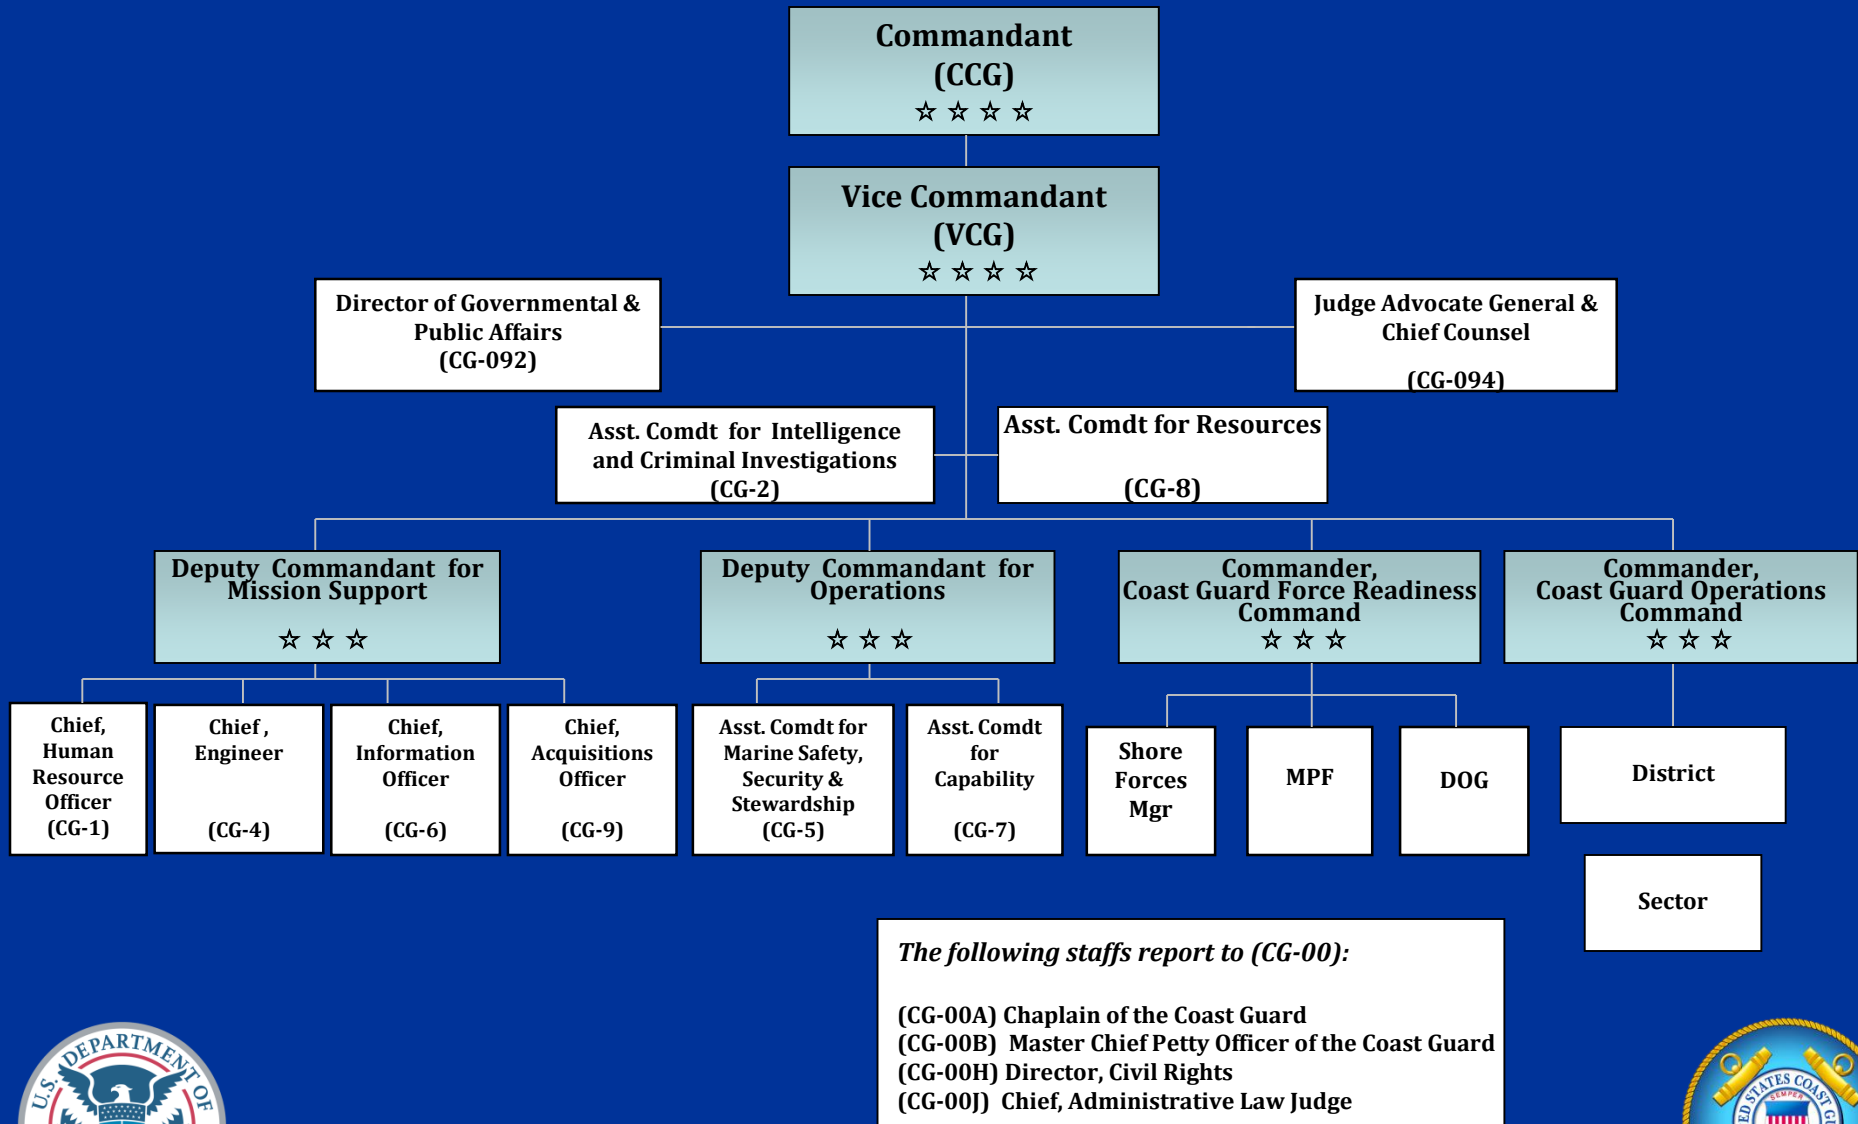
Commandant
(CCG)
☆ ☆ ☆ ☆

Vice Commandant
(VCG)
☆ ☆ ☆ ☆

Director of Governmental & Public Affairs
(CG-092)

Judge Advocate General & Chief Counsel
(CG-094)

Asst. Comdt for Intelligence and Criminal Investigations
(CG-2)

Asst. Comdt for Resources
(CG-8)

Deputy Commandant for Mission Support
☆ ☆ ☆

Deputy Commandant for Operations
☆ ☆ ☆

Commander, Coast Guard Force Readiness Command
☆ ☆ ☆

Commander, Coast Guard Operations Command
☆ ☆ ☆

Chief, Human Resource Officer
(CG-1)

Chief , Engineer
(CG-4)

Chief, Information Officer
(CG-6)

Chief, Acquisitions Officer
(CG-9)

Asst. Comdt for Marine Safety, Security & Stewardship
(CG-5)

Asst. Comdt for Capability
(CG-7)

Shore Forces Mgr

MPF

DOG

District

Sector

The following staffs report to (CG-00):

(CG-00A) Chaplain of the Coast Guard
(CG-00B) Master Chief Petty Officer of the Coast Guard
(CG-00H) Director, Civil Rights
(CG-00J) Chief, Administrative Law Judge

U.S. DEPARTMENT OF

UNITED STATES COAST GUARD
SEMPER PARATUS